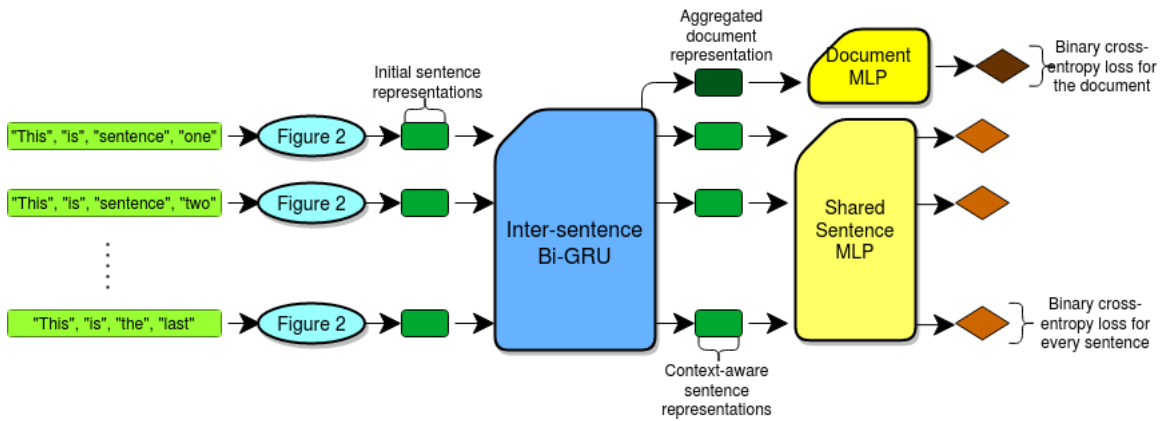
Aggregated document representation

Document MLP

Binary cross-entropy loss for the document

Initial sentence representations

"This", "is", "sentence", "one"

Figure 2

"This", "is", "sentence", "two"

Figure 2

Inter-sentence Bi-GRU

Shared Sentence MLP

"This", "is", "the", "last"

Figure 2

Binary cross-entropy loss for every sentence

Context-aware sentence representations